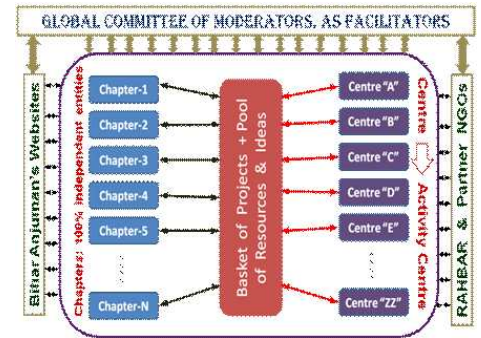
GLOBAL COMMITTEE OF MODERATORS, AS FACILITATORS

Bihar Anjuman's Websites

Chapters: 100% independent entities

Chapter-1
Chapter-2
Chapter-3
Chapter-4
Chapter-5
Chapter-N

Basket of Projects + Pool of Resources & Ideas

Centre "A"
Centre "B"
Centre "C"
Centre "D"
Centre "E"
Centre "ZZ"

Centre → Activity Centre

RAHBAR & Partner NGOs